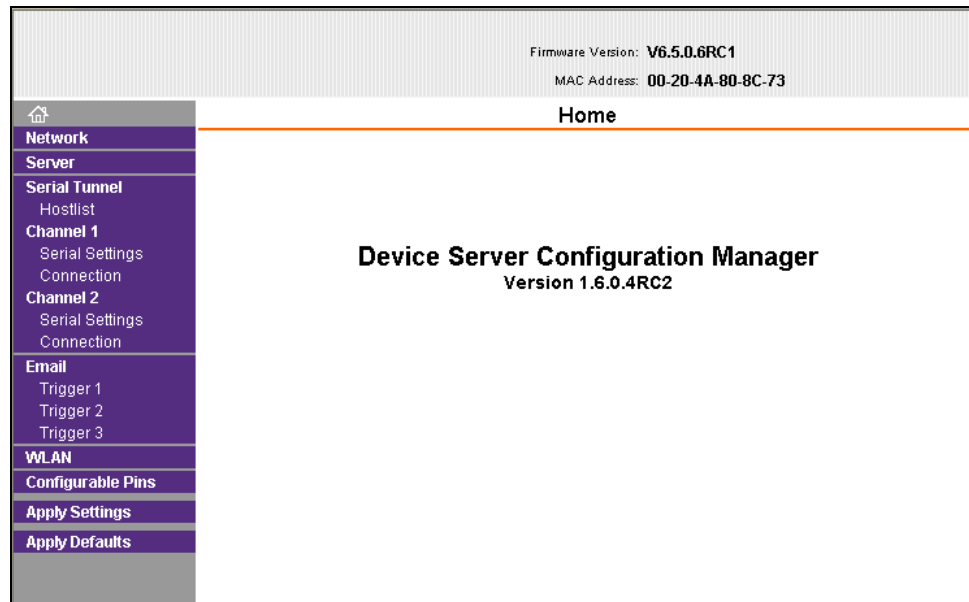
Firmware Version: V6.5.0.6RC1
MAC Address: 00-20-4A-80-8C-73

Network
Server
Serial Tunnel
Hostlist
Channel 1
Serial Settings
Connection
Channel 2
Serial Settings
Connection
Email
Trigger 1
Trigger 2
Trigger 3
WLAN
Configurable Pins
Apply Settings
Apply Defaults

Home

Device Server Configuration Manager
Version 1.6.0.4RC2